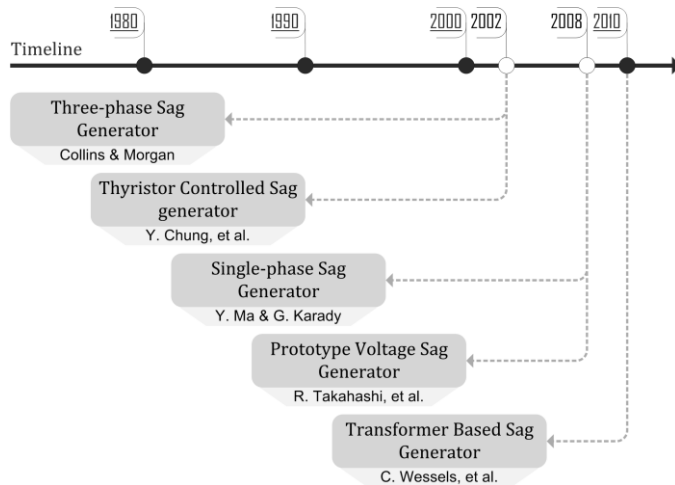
1980
1990
2000
2002
2008
2010
Timeline

Three-phase Sag Generator
Collins & Morgan

Thyristor Controlled Sag generator
Y. Chung, et al.

Single-phase Sag Generator
Y. Ma & G. Karady

Prototype Voltage Sag Generator
R. Takahashi, et al.

Transformer Based Sag Generator
C. Wessels, et al.